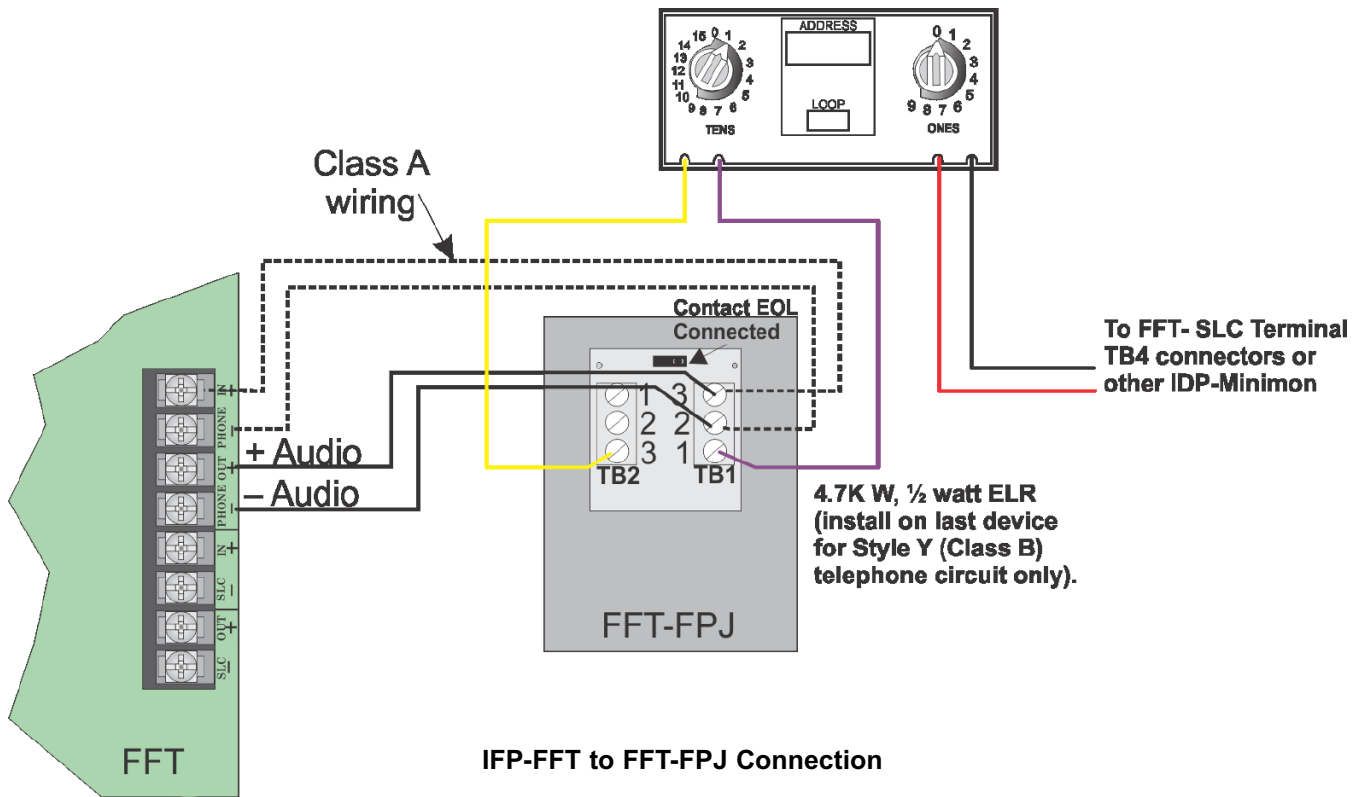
15 0 1 2 3 4 5 6 7 8 9 10 11 12 13 14
TENS

ADDRESS

LOOP

0 1 2 3 4 5 6 7 8 9
ONES

Class A wiring

Contact EOL Connected

To FFT- SLC Terminal TB4 connectors or other IDP-Minimon

IN +
PHONE
–
OUT +
PHONE
–
IN +
SLC
–
OUT +
SLC
–

+ Audio
– Audio

1 2 3
TB2

3 2 1
TB1

4.7K W, ½ watt ELR (install on last device for Style Y (Class B) telephone circuit only).

FFT-FPJ

FFT

IFP-FFT to FFT-FPJ Connection